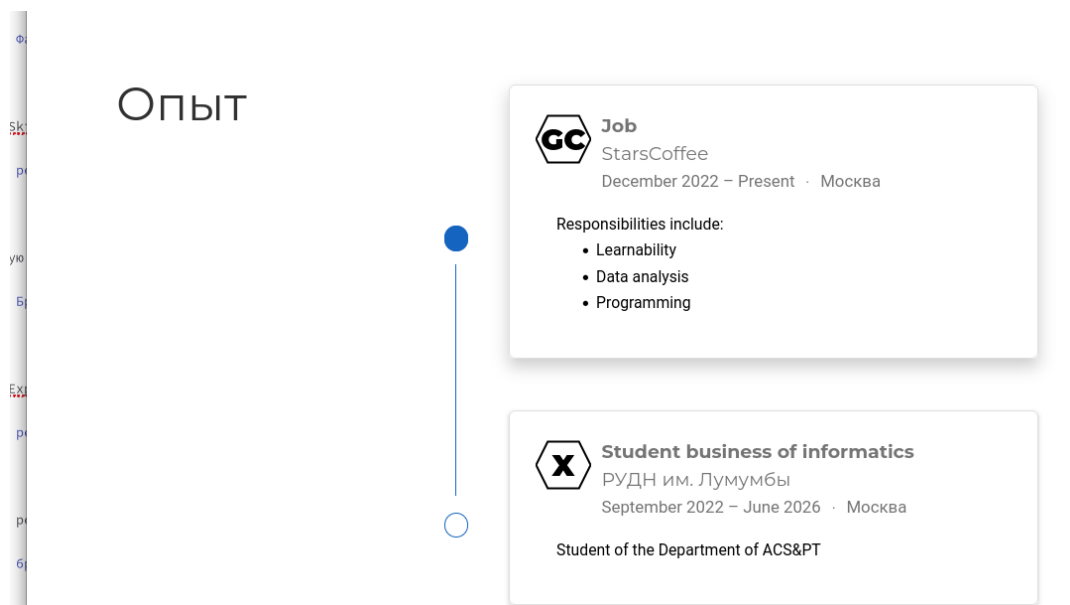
Опыт

GC

Job

StarsCoffee

December 2022 – Present · Москва

Responsibilities include:

- Learnability
- Data analysis
- Programming

X

Student business of informatics

РУДН им. Лумумбы

September 2022 – June 2026 · Москва

Student of the Department of ACS&PT